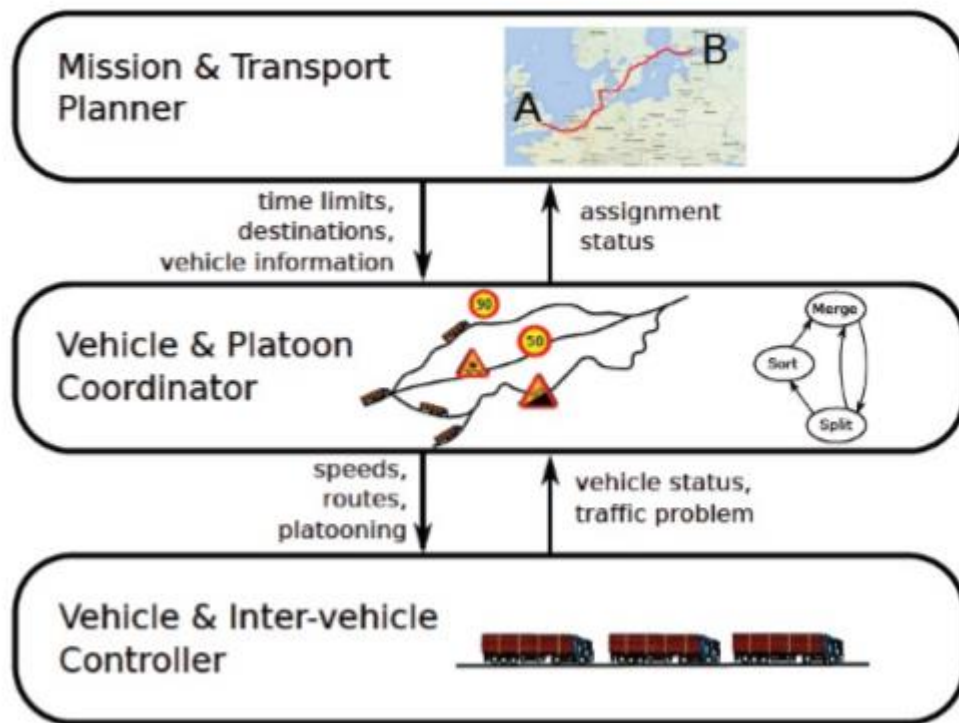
Mission & Transport Planner

A

B

time limits, destinations, vehicle information

assignment status

Vehicle & Platoon Coordinator

90

50

Merge

Sort

Split

speeds, routes, platooning

vehicle status, traffic problem

Vehicle & Inter-vehicle Controller